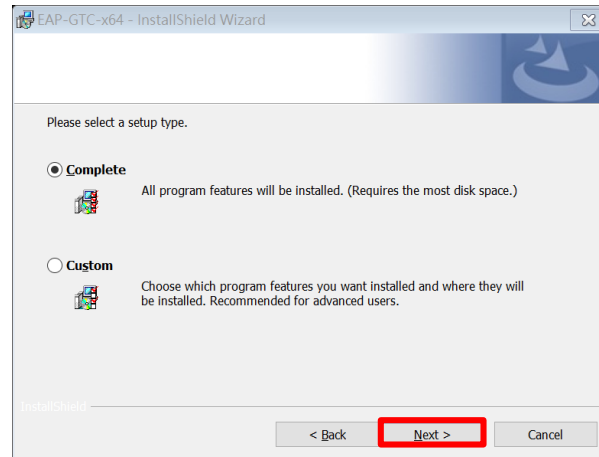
EAP-GTC-x64 - InstallShield Wizard

Please select a setup type.

Complete

All program features will be installed. (Requires the most disk space.)

Custom

Choose which program features you want installed and where they will be installed. Recommended for advanced users.

InstallShield

< Back

Next >

Cancel